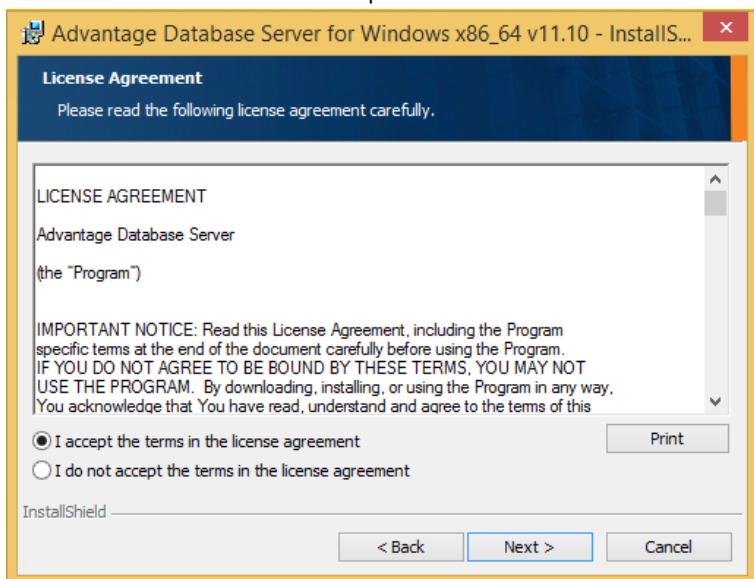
Advantage Database Server for Windows x86_64 v11.10 - InstallS...

License Agreement

Please read the following license agreement carefully.

LICENSE AGREEMENT

Advantage Database Server

(the "Program")

IMPORTANT NOTICE: Read this License Agreement, including the Program specific terms at the end of the document carefully before using the Program. IF YOU DO NOT AGREE TO BE BOUND BY THESE TERMS, YOU MAY NOT USE THE PROGRAM. By downloading, installing, or using the Program in any way, You acknowledge that You have read, understand and agree to the terms of this

I accept the terms in the license agreement

I do not accept the terms in the license agreement

Print

InstallShield

< Back

Next >

Cancel